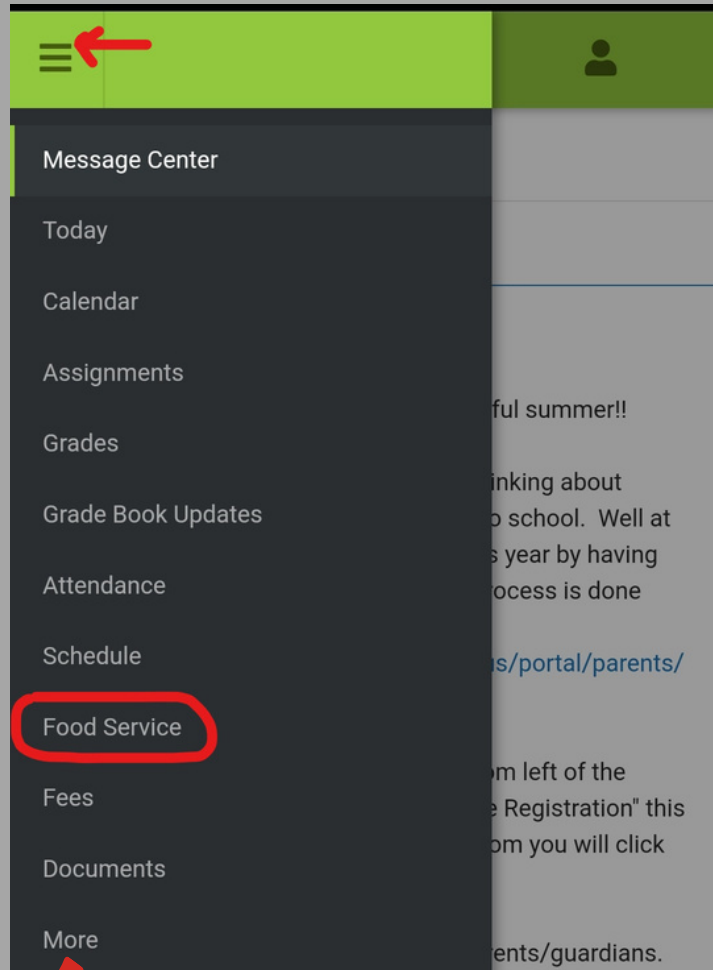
Message Center
Today
Calendar
Assignments
Grades
Grade Book Updates
Attendance
Schedule
Food Service
Fees
Documents
More

ful summer!!

inking about
o school. Well at
s year by having
rocess is done

us/portal/parents/

om left of the
e Registration" this
om you will click

ents/guardians.